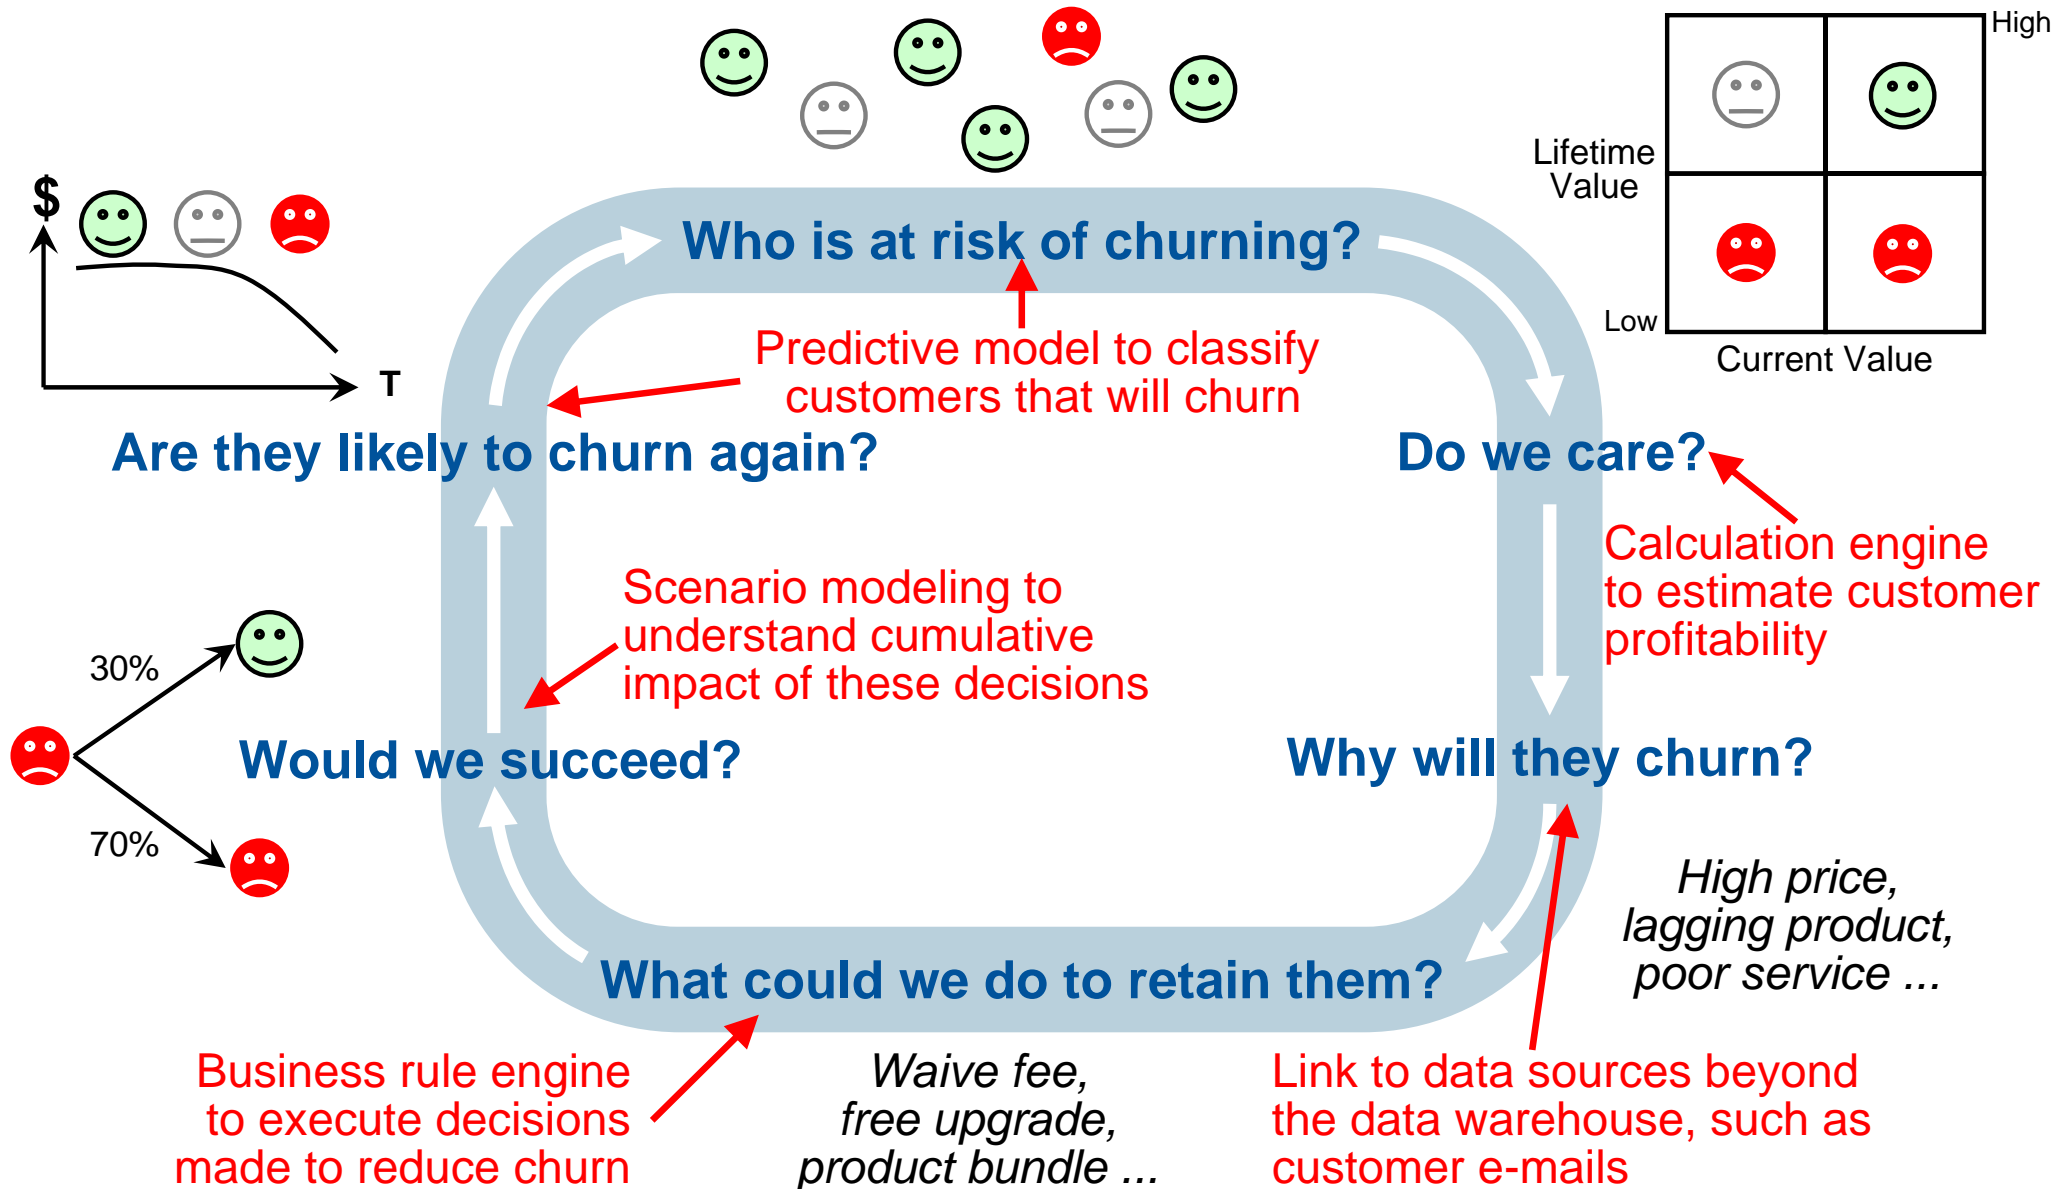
High

Lifetime Value

Low

Current Value

$

T

Who is at risk of churning?

Predictive model to classify customers that will churn

Are they likely to churn again?

Do we care?

Calculation engine to estimate customer profitability

Scenario modeling to understand cumulative impact of these decisions

30%

70%

Would we succeed?

Why will they churn?

High price, lagging product, poor service ...

What could we do to retain them?

Business rule engine to execute decisions made to reduce churn

Waive fee, free upgrade, product bundle ...

Link to data sources beyond the data warehouse, such as customer e-mails